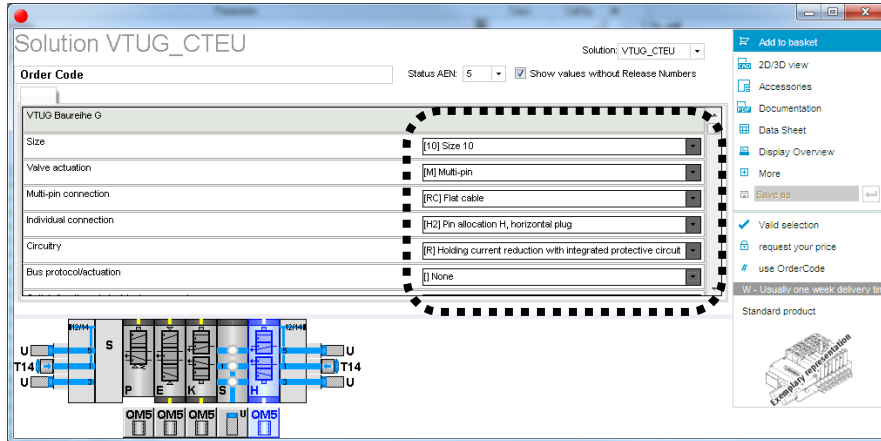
Solution VTUG_CTEU

Solution: VTUG_CTEU

Order Code

Status AEN: 5

Show values without Release Numbers

VTUG Baureihe G

Size
[10] Size 10

Valve actuation
[M] Multi-pin

Multi-pin connection
[RC] Flat cable

Individual connection
[H2] Pin allocation H, horizontal plug

Circuitry
[R] Holding current reduction with integrated protective circuit

Bus protocol/actuation
[] None

Add to basket
2D/3D view
Accessories
Documentation
Data Sheet
Display Overview
More
Save as

Valid selection
request your price
# use OrderCode
W - Usually one week delivery tim
Standard product

Exemplary representation

12/14
U
T14
U
S
P
E
K
S
H
12/14
U
T14
U
QM5 QM5 QM5 U QM5